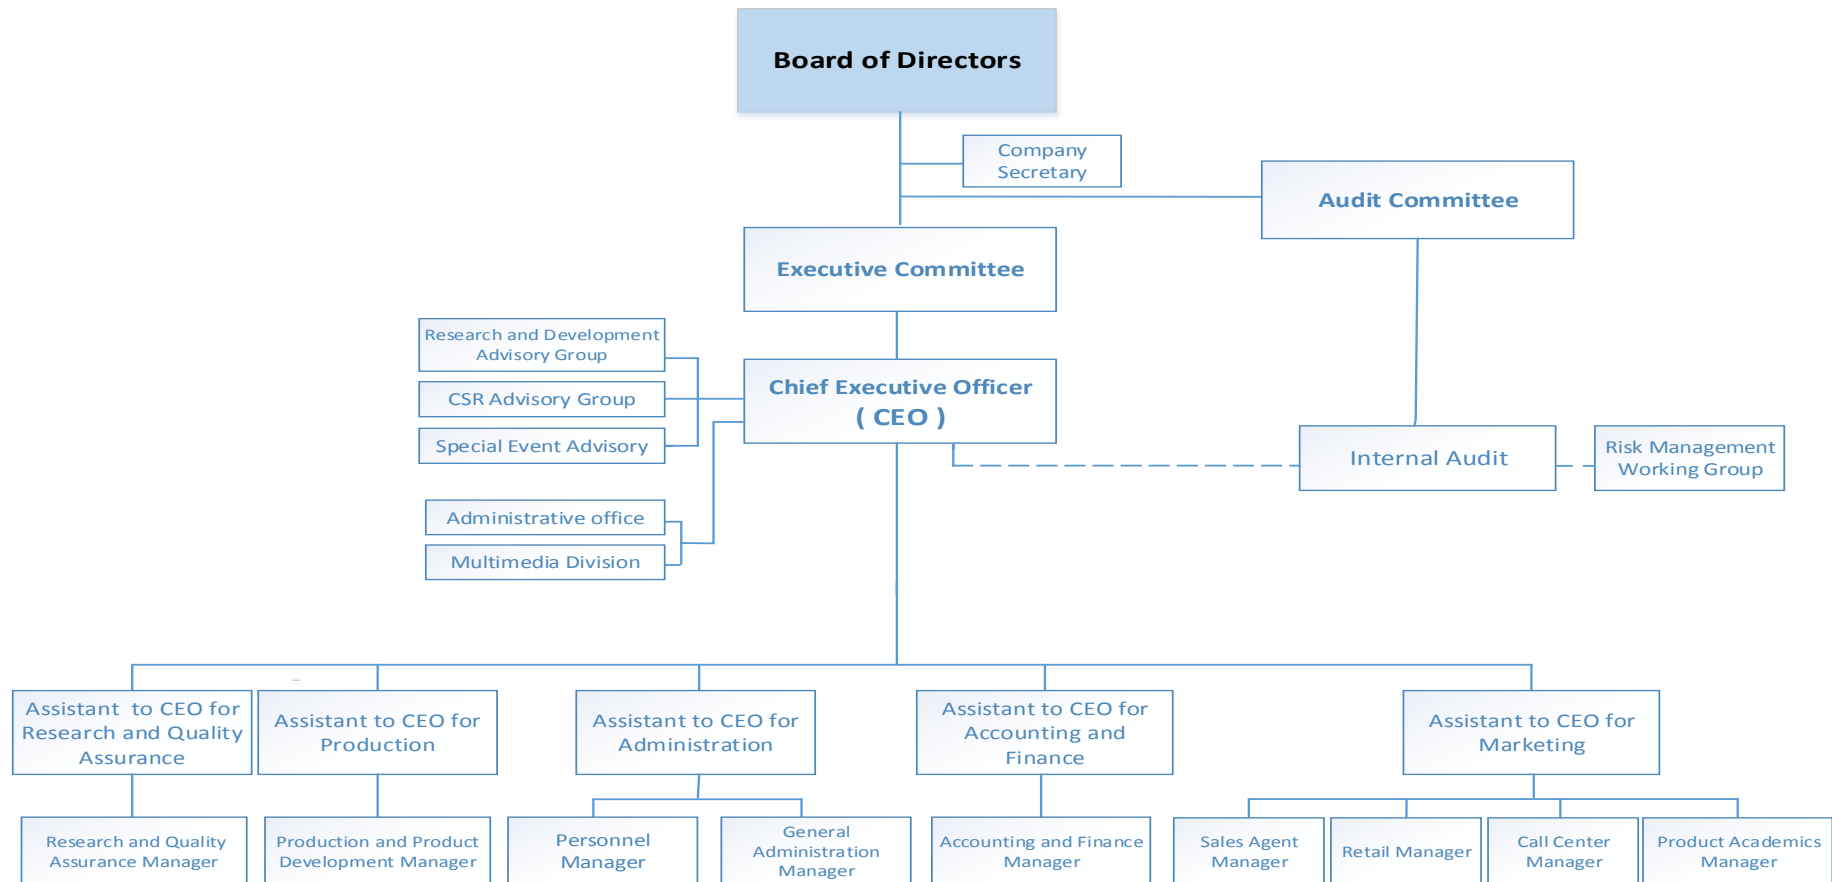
Board of Directors

Company Secretary

Audit Committee

Executive Committee

Research and Development Advisory Group

CSR Advisory Group

Special Event Advisory

Chief Executive Officer ( CEO )

Internal Audit

Risk Management Working Group

Administrative office

Multimedia Division

Assistant to CEO for Research and Quality Assurance

Assistant to CEO for Production

Assistant to CEO for Administration

Assistant to CEO for Accounting and Finance

Assistant to CEO for Marketing

Research and Quality Assurance Manager

Production and Product Development Manager

Personnel Manager

General Administration Manager

Accounting and Finance Manager

Sales Agent Manager

Retail Manager

Call Center Manager

Product Academics Manager